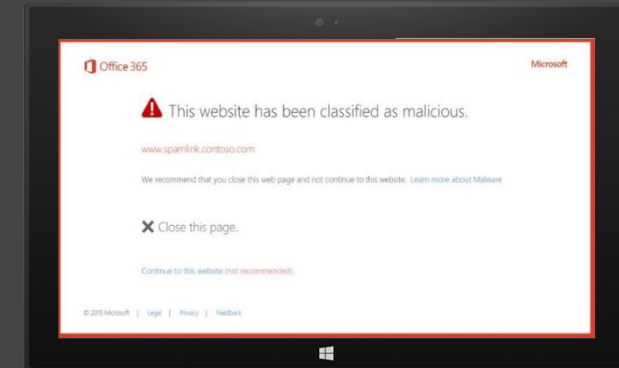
Office 365

Microsoft

This website has been classified as malicious.

www.spamlink.contoso.com

We recommend that you close this web page and not continue to this website. Learn more about Malware

Close this page.

Continue to this website (not recommended).

© 2015 Microsoft | Legal | Privacy | Feedback